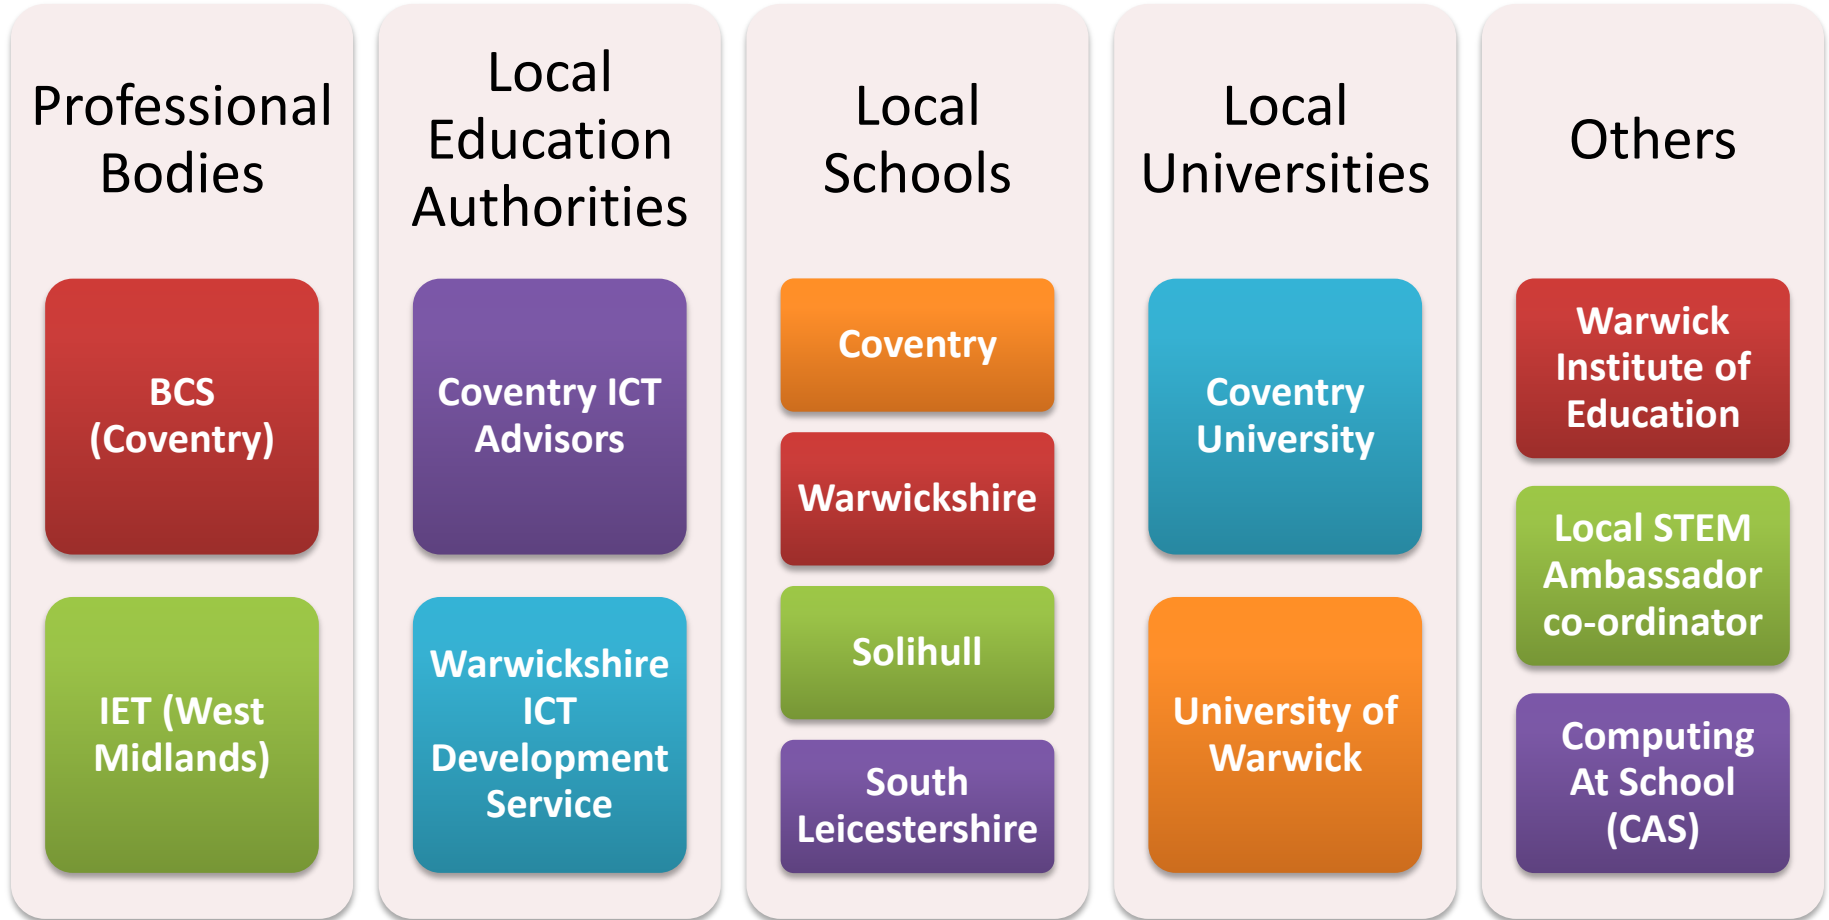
Professional Bodies

BCS (Coventry)

IET (West Midlands)

Local Education Authorities

Coventry ICT Advisors

Warwickshire ICT Development Service

Local Schools

Coventry

Warwickshire

Solihull

South Leicestershire

Local Universities

Coventry University

University of Warwick

Others

Warwick Institute of Education

Local STEM Ambassador co-ordinator

Computing At School (CAS)